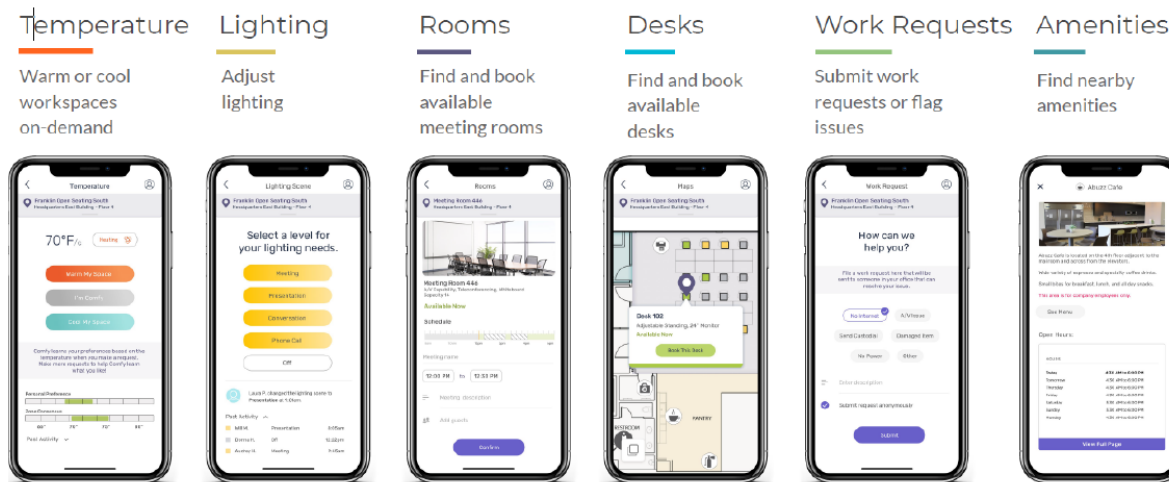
Temperature

Warm or cool workspaces on-demand

Lighting

Adjust lighting

Rooms

Find and book available meeting rooms

Desks

Find and book available desks

Work Requests

Submit work requests or flag issues

Amenities

Find nearby amenities

Temperature

Franklin Open Seating South

70°F/c

Heating

Warm My Space

I'm Comfy

Cool My Space

Comfy learns your preferences based on the temperature when you make a request. Make more requests to help Comfy learn what you like!

Personal Preference

Past Activity

Lighting Scene

Franklin Open Seating South

Select a level for your lighting needs.

Meeting

Presentation

Conversation

Phone Call

Off

Past Activity

Rooms

Meeting Room 446

Available Now

Schedule

Meeting name

12:00 PM to 12:53 PM

Meeting description

Add guests

Confirm

Maps

Desk 100

Adjustable Standing, 24" Monitor

Available Now

Book This Desk

PANTRY

RESTROOM

Work Request

Franklin Open Seating South

How can we help you?

No Internet

A/V Issue

Send Custodial

Damaged Item

No Power

Other

Enter description

Submit request anonymously

Submit

Abuzz Cafe

This area is for company employees only

See Menu

Open Hours

Today

Tomorrow

Thursday

Friday

Saturday

Sunday

Monday

View Full Page